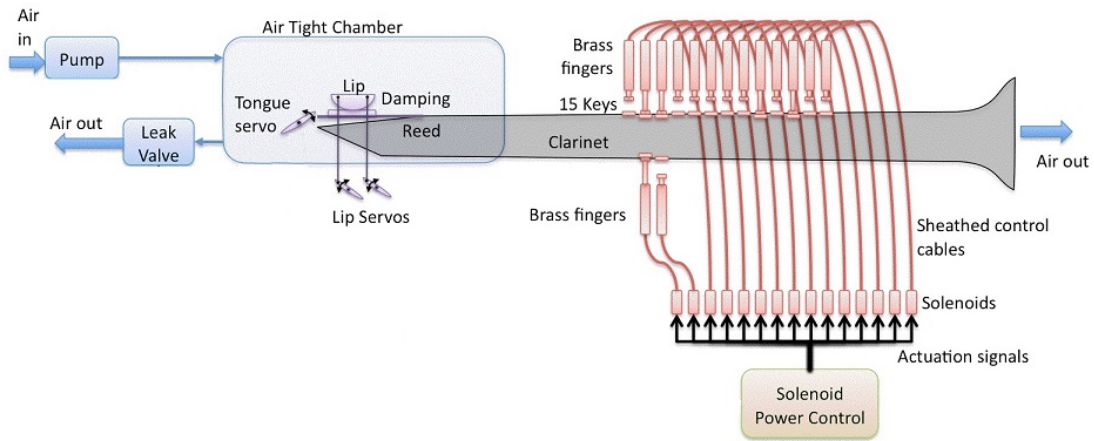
Air in

Pump

Air Tight Chamber

Lip

Tongue servo

Damping

Reed

Air out

Leak Valve

Lip Servos

Brass fingers

15 Keys

Clarinet

Air out

Brass fingers

Sheathed control cables

Solenoids

Actuation signals

Solenoid Power Control